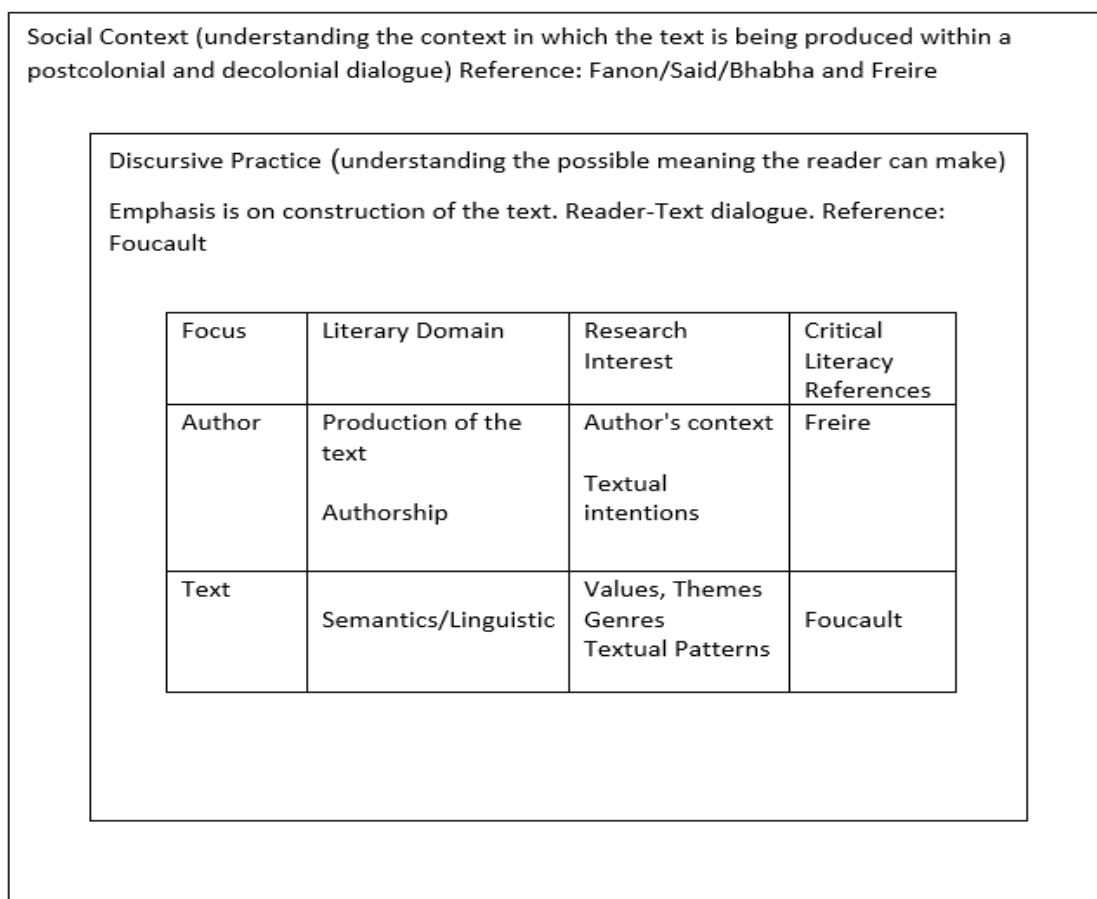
Social Context (understanding the context in which the text is being produced within a postcolonial and decolonial dialogue) Reference: Fanon/Said/Bhabha and Freire

Discursive Practice (understanding the possible meaning the reader can make)

Emphasis is on construction of the text. Reader-Text dialogue. Reference: Foucault

| Focus | Literary Domain | Research Interest | Critical Literacy References |
|---|---|---|---|
| Author | Production of the text<br><br>Authorship | Author's context<br><br>Textual intentions | Freire |
| Text | Semantics/Linguistic | Values, Themes<br>Genres<br>Textual Patterns | Foucault |